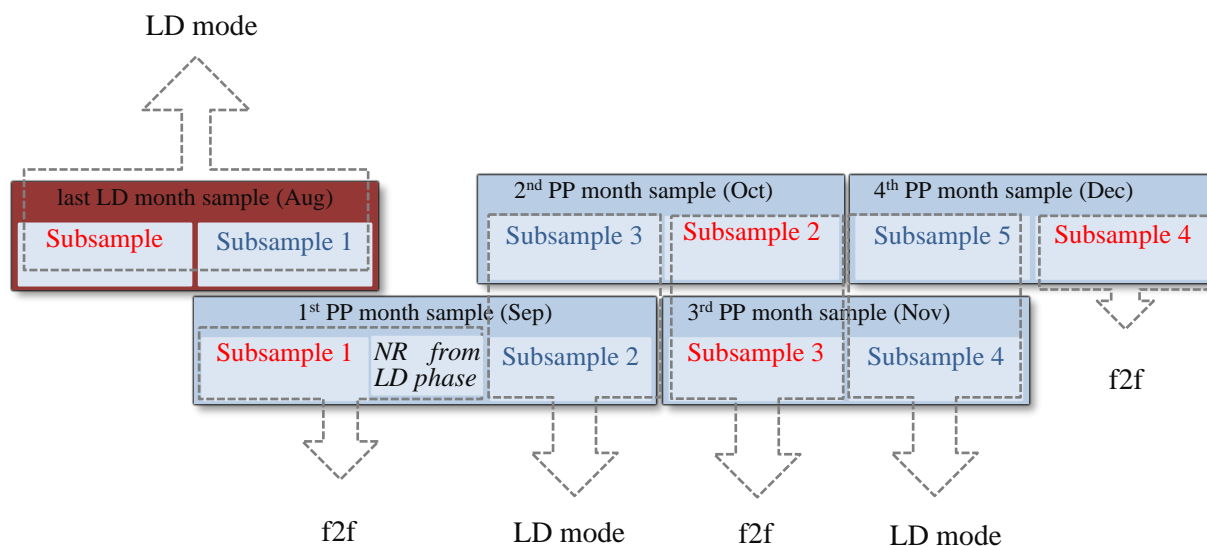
LD mode

last LD month sample (Aug)

Subsample

Subsample 1

2$^{nd}$ PP month sample (Oct)

Subsample 3

Subsample 2

4$^{th}$ PP month sample (Dec)

Subsample 5

Subsample 4

1$^{st}$ PP month sample (Sep)

Subsample 1

*NR from LD phase*

Subsample 2

3$^{rd}$ PP month sample (Nov)

Subsample 3

Subsample 4

f2f

f2f

LD mode

f2f

LD mode